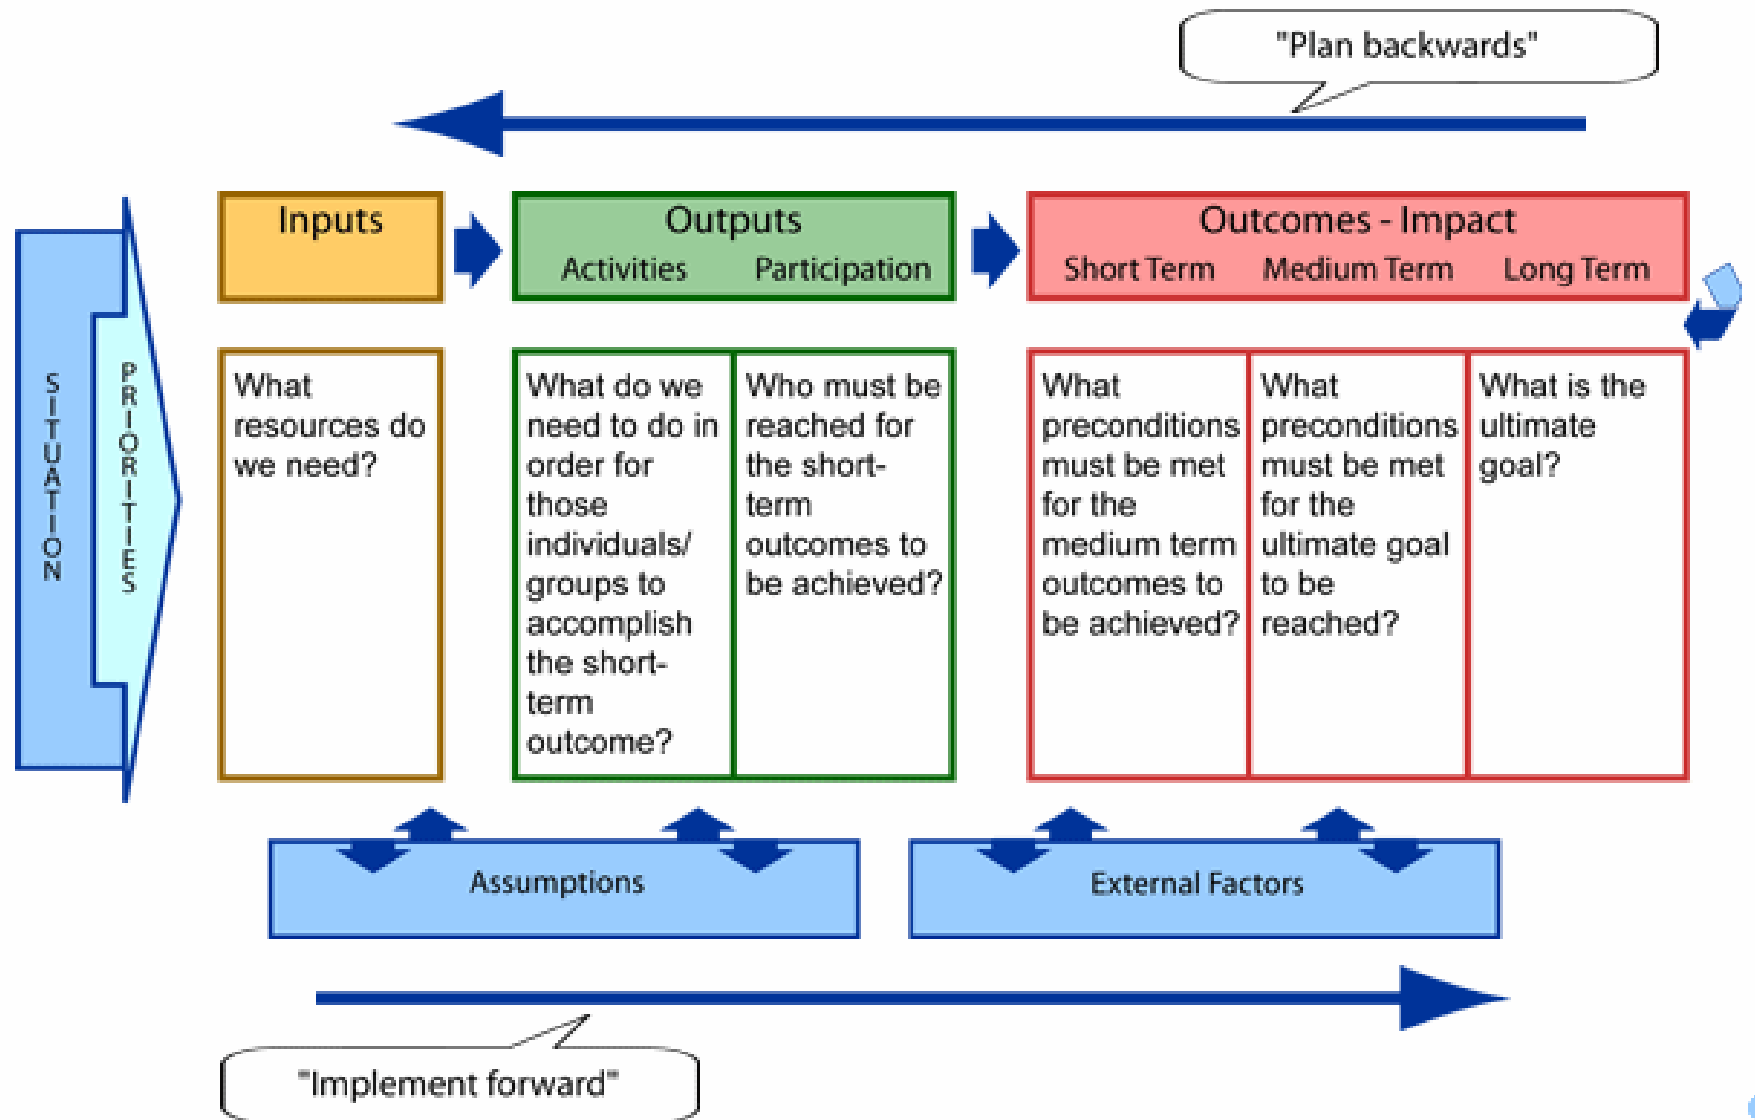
"Plan backwards"

SITUATION

PRIORITIES

| Inputs | Outputs | | Outcomes - Impact | | |
|---|---|---|---|---|---|
| | Activities | Participation | Short Term | Medium Term | Long Term |
| What resources do we need? | What do we need to do in order for those individuals/ groups to accomplish the short-term outcome? | Who must be reached for the short-term outcomes to be achieved? | What preconditions must be met for the medium term outcomes to be achieved? | What preconditions must be met for the ultimate goal to be reached? | What is the ultimate goal? |

Assumptions

External Factors

"Implement forward"